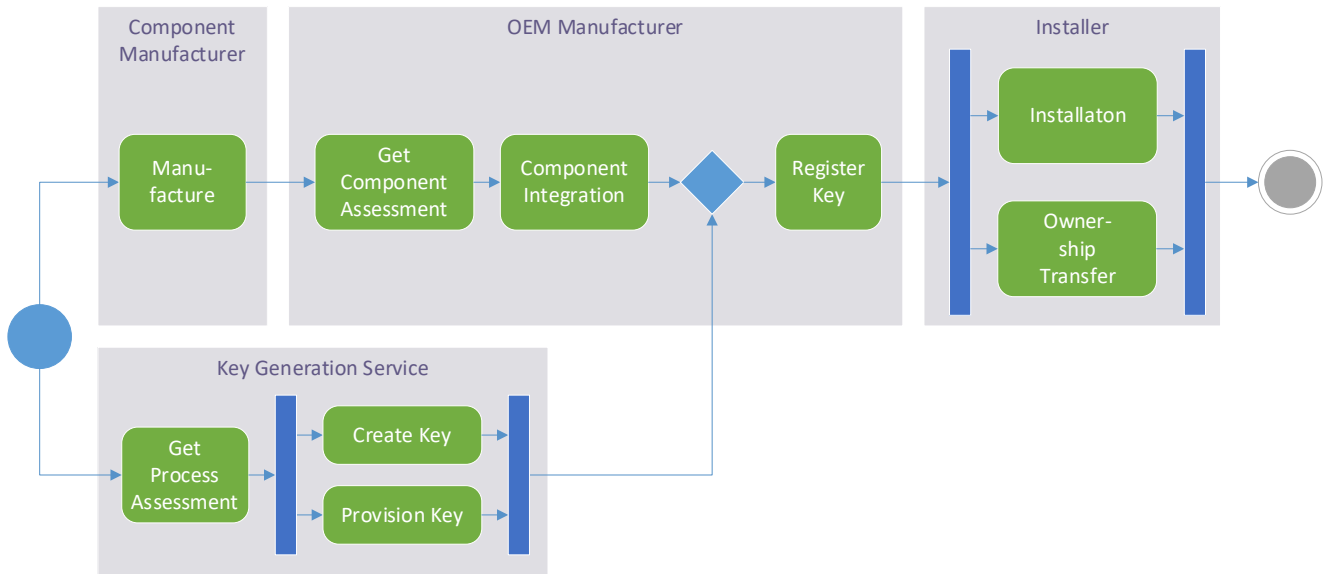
Component Manufacturer

OEM Manufacturer

Installer

Manufacture

Get Component Assessment

Component Integration

Register Key

Installaton

Ownership Transfer

Key Generation Service

Get Process Assessment

Create Key

Provision Key